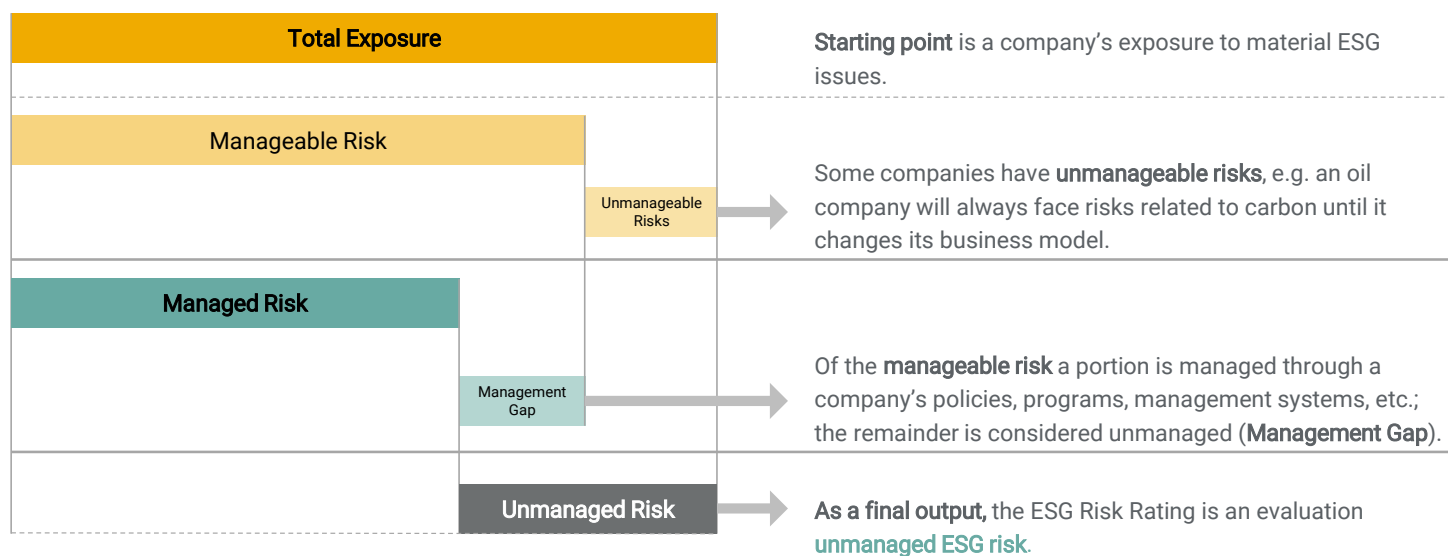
Total Exposure

Starting point is a company's exposure to material ESG issues.

Manageable Risk

Unmanageable Risks

Some companies have unmanageable risks, e.g. an oil company will always face risks related to carbon until it changes its business model.

Managed Risk

Management Gap

Of the manageable risk a portion is managed through a company's policies, programs, management systems, etc.; the remainder is considered unmanaged (Management Gap).

Unmanaged Risk

As a final output, the ESG Risk Rating is an evaluation unmanaged ESG risk.